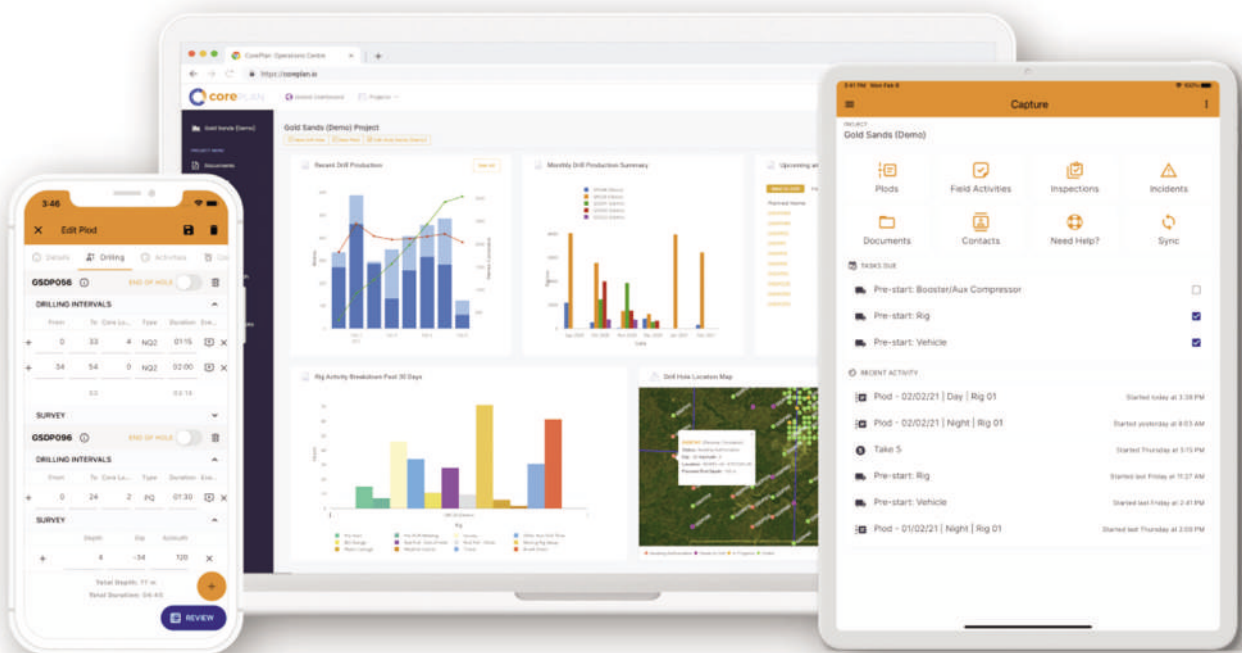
CorePlan Operations Centre

https://coreplan.io

corePLAN

Gold Sands (Demo)

Documents

Gold Sands (Demo) Project

Recent Drill Production

Monthly Drill Production Summary

Upcoming

Rig Activity Breakdown Past 30 Days

Drill Hole Location Map

3:46

Edit Plod

Details

Drilling

Activities

GSDP056

END OF HOLE

DRILLING INTERVALS

From

To

Core Lo...

Type

Duration

0

33

4

NQ2

01:15

34

54

0

NQ2

02:00

SURVEY

GSDP096

END OF HOLE

DRILLING INTERVALS

From

To

Core Lo...

Type

Duration

0

24

2

PQ

01:30

SURVEY

Depth

Dip

Azimuth

4

-54

120

Total Depth: 11 m

Total Duration: 04:45

REVIEW

Capture

PROJECT

Gold Sands (Demo)

Plods

Field Activities

Inspections

Incidents

Documents

Contacts

Need Help?

Sync

TASKS DUE

Pre-start: Booster/Aux Compressor

Pre-start: Rig

Pre-start: Vehicle

RECENT ACTIVITY

Plod - 02/02/21 | Day | Rig 01

Started today at 3:38 PM

Plod - 02/02/21 | Night | Rig 01

Started yesterday at 8:03 AM

Take 5

Started Thursday at 5:15 PM

Pre-start: Rig

Started last Friday at 11:27 AM

Pre-start: Vehicle

Started last Friday at 2:41 PM

Plod - 01/02/21 | Night | Rig 01

Started last Friday at 3:08 PM